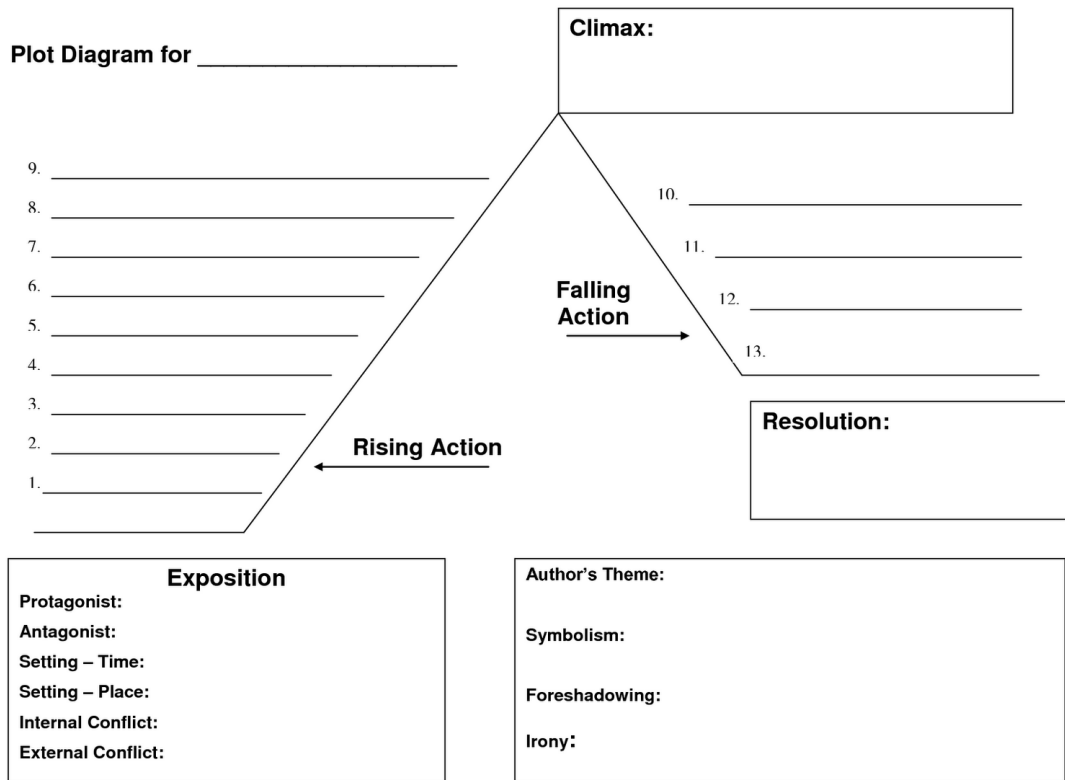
Plot Diagram for ____________________

Climax:

9. ______________________________

8. ______________________________

7. ______________________________

6. ______________________________

5. ______________________________

4. ______________________________

3. ______________________________

2. ______________________________

1. ______________________________

Rising Action

Falling Action

10. ______________________________

11. ______________________________

12. ______________________________

13.

Resolution:

Exposition
Protagonist:
Antagonist:
Setting – Time:
Setting – Place:
Internal Conflict:
External Conflict:

Author's Theme:

Symbolism:

Foreshadowing:

Irony: